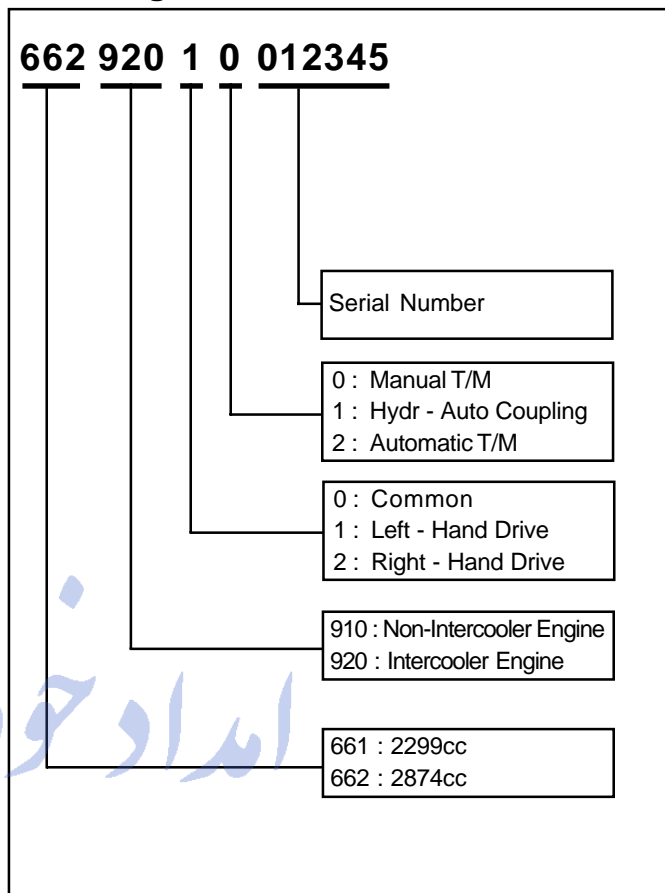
662 920 1 0 012345

Serial Number

0 : Manual T/M
1 : Hydr - Auto Coupling
2 : Automatic T/M

0 : Common
1 : Left - Hand Drive
2 : Right - Hand Drive

910 : Non-Intercooler Engine
920 : Intercooler Engine

661 : 2299cc
662 : 2874cc

امداد خو